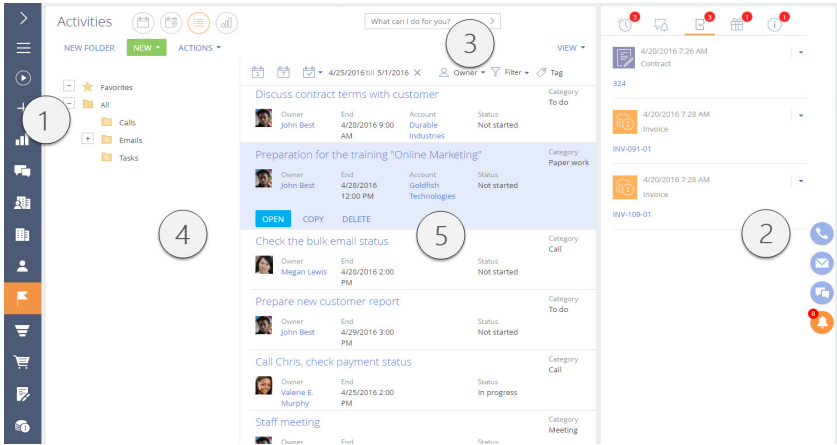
Activities

What can I do for you?

NEW FOLDER NEW ACTIONS VIEW

3

4/25/2016 till 5/1/2016 Owner Filter Tag

1

Favorites
All
Calls
Emails
Tasks

4

Discuss contract terms with customer
Owner John Best
End 4/28/2016 9:00 AM
Account Durable Industries
Status Not started
Category To do

Preparation for the training "Online Marketing"
Owner John Best
End 4/28/2016 12:00 PM
Account Goldfish Technologies
Status Not started
Category Paper work

OPEN COPY DELETE

5

Check the bulk email status
Owner Megan Lewis
End 4/28/2016 2:00 PM
Status Not started
Category Call

Prepare new customer report
Owner John Best
End 4/29/2016 3:00 PM
Status Not started
Category To do

Call Chris, check payment status
Owner Valerie E. Murphy
End 4/25/2016 2:00 PM
Status In progress
Category Call

Staff meeting
Owner
End
Status
Category Meeting

3 3 1 1

4/20/2016 7:26 AM
Contract
324

4/20/2016 7:28 AM
Invoice
INV-091-01

4/20/2016 7:28 AM
Invoice
INV-109-01

2

8